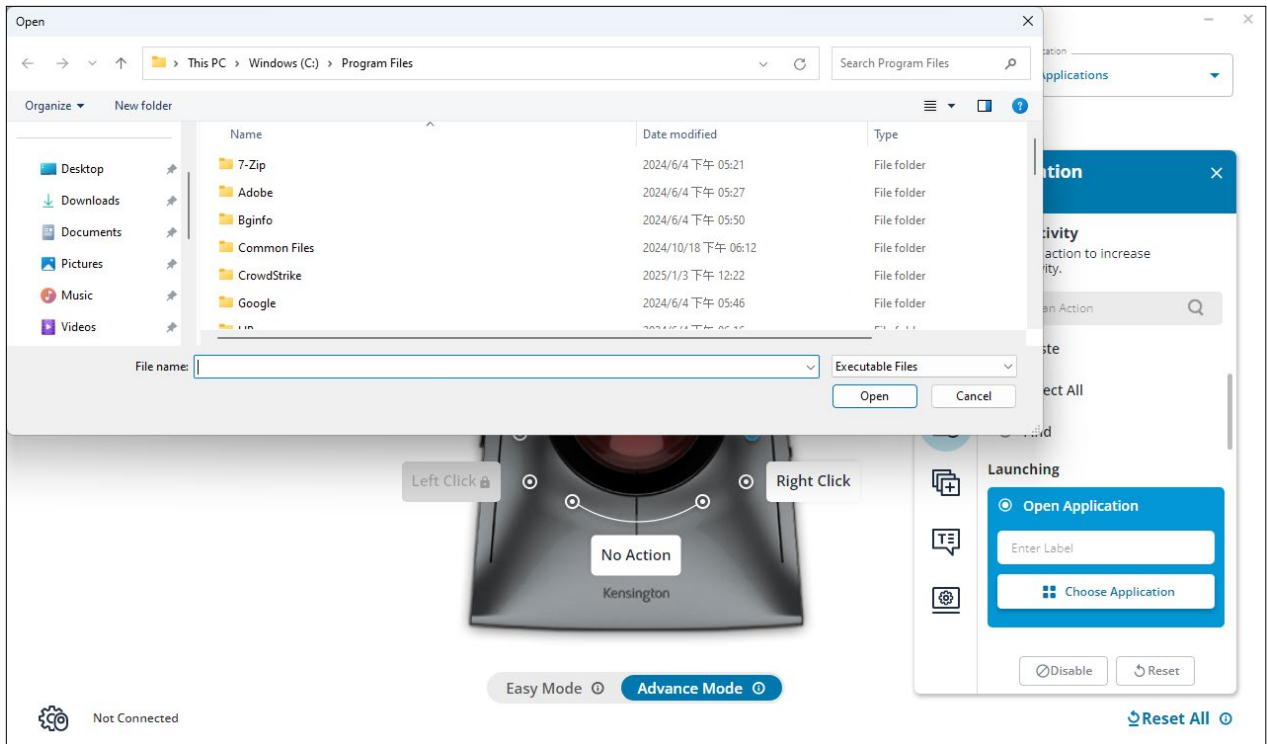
Open

This PC > Windows (C:) > Program Files

Search Program Files

Organize ▾ New folder

Desktop
Downloads
Documents
Pictures
Music
Videos

| Name | Date modified | Type |
|---|---|---|
| 7-Zip | 2024/6/4 下午 05:21 | File folder |
| Adobe | 2024/6/4 下午 05:27 | File folder |
| Bginfo | 2024/6/4 下午 05:50 | File folder |
| Common Files | 2024/10/18 下午 06:12 | File folder |
| CrowdStrike | 2025/1/3 下午 12:22 | File folder |
| Google | 2024/6/4 下午 05:46 | File folder |
| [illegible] | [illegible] | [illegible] |

File name:

Executable Files

Open Cancel

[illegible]cation
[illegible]pplications

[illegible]tion

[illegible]tivity
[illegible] action to increase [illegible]ity.

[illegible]an Action

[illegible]ste

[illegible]ect All

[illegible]d

Launching

Open Application

Enter Label

Choose Application

Disable Reset

Left Click

Right Click

No Action

Kensington

Easy Mode Advance Mode

Not Connected

Reset All